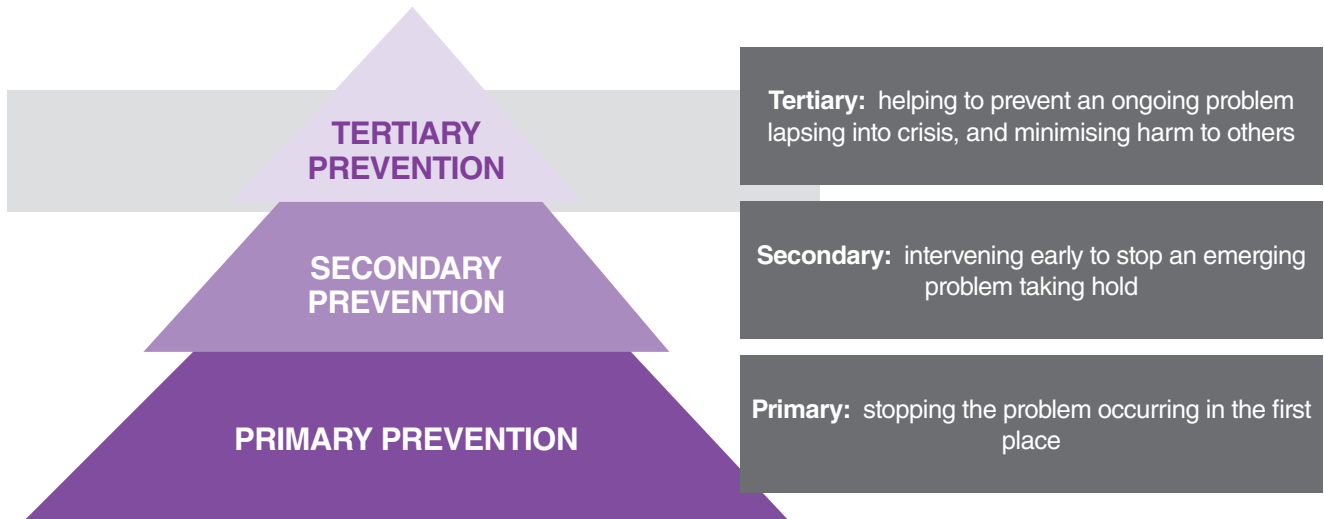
TERTIARY PREVENTION

SECONDARY PREVENTION

PRIMARY PREVENTION

**Tertiary:** helping to prevent an ongoing problem lapsing into crisis, and minimising harm to others

**Secondary:** intervening early to stop an emerging problem taking hold

**Primary:** stopping the problem occurring in the first place